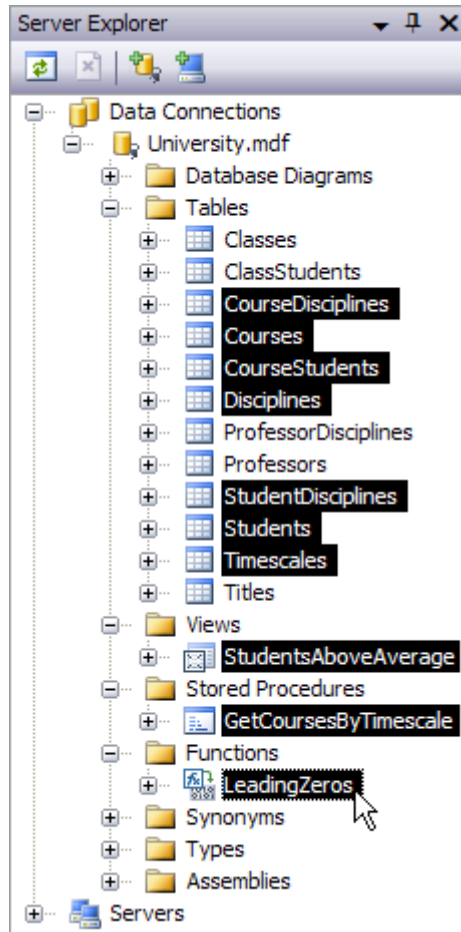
Server Explorer

Data Connections
University.mdf
Database Diagrams
Tables
Classes
ClassStudents
CourseDisciplines
Courses
CourseStudents
Disciplines
ProfessorDisciplines
Professors
StudentDisciplines
Students
Timescales
Titles
Views
StudentsAboveAverage
Stored Procedures
GetCoursesByTimescale
Functions
LeadingZeros
Synonyms
Types
Assemblies
Servers